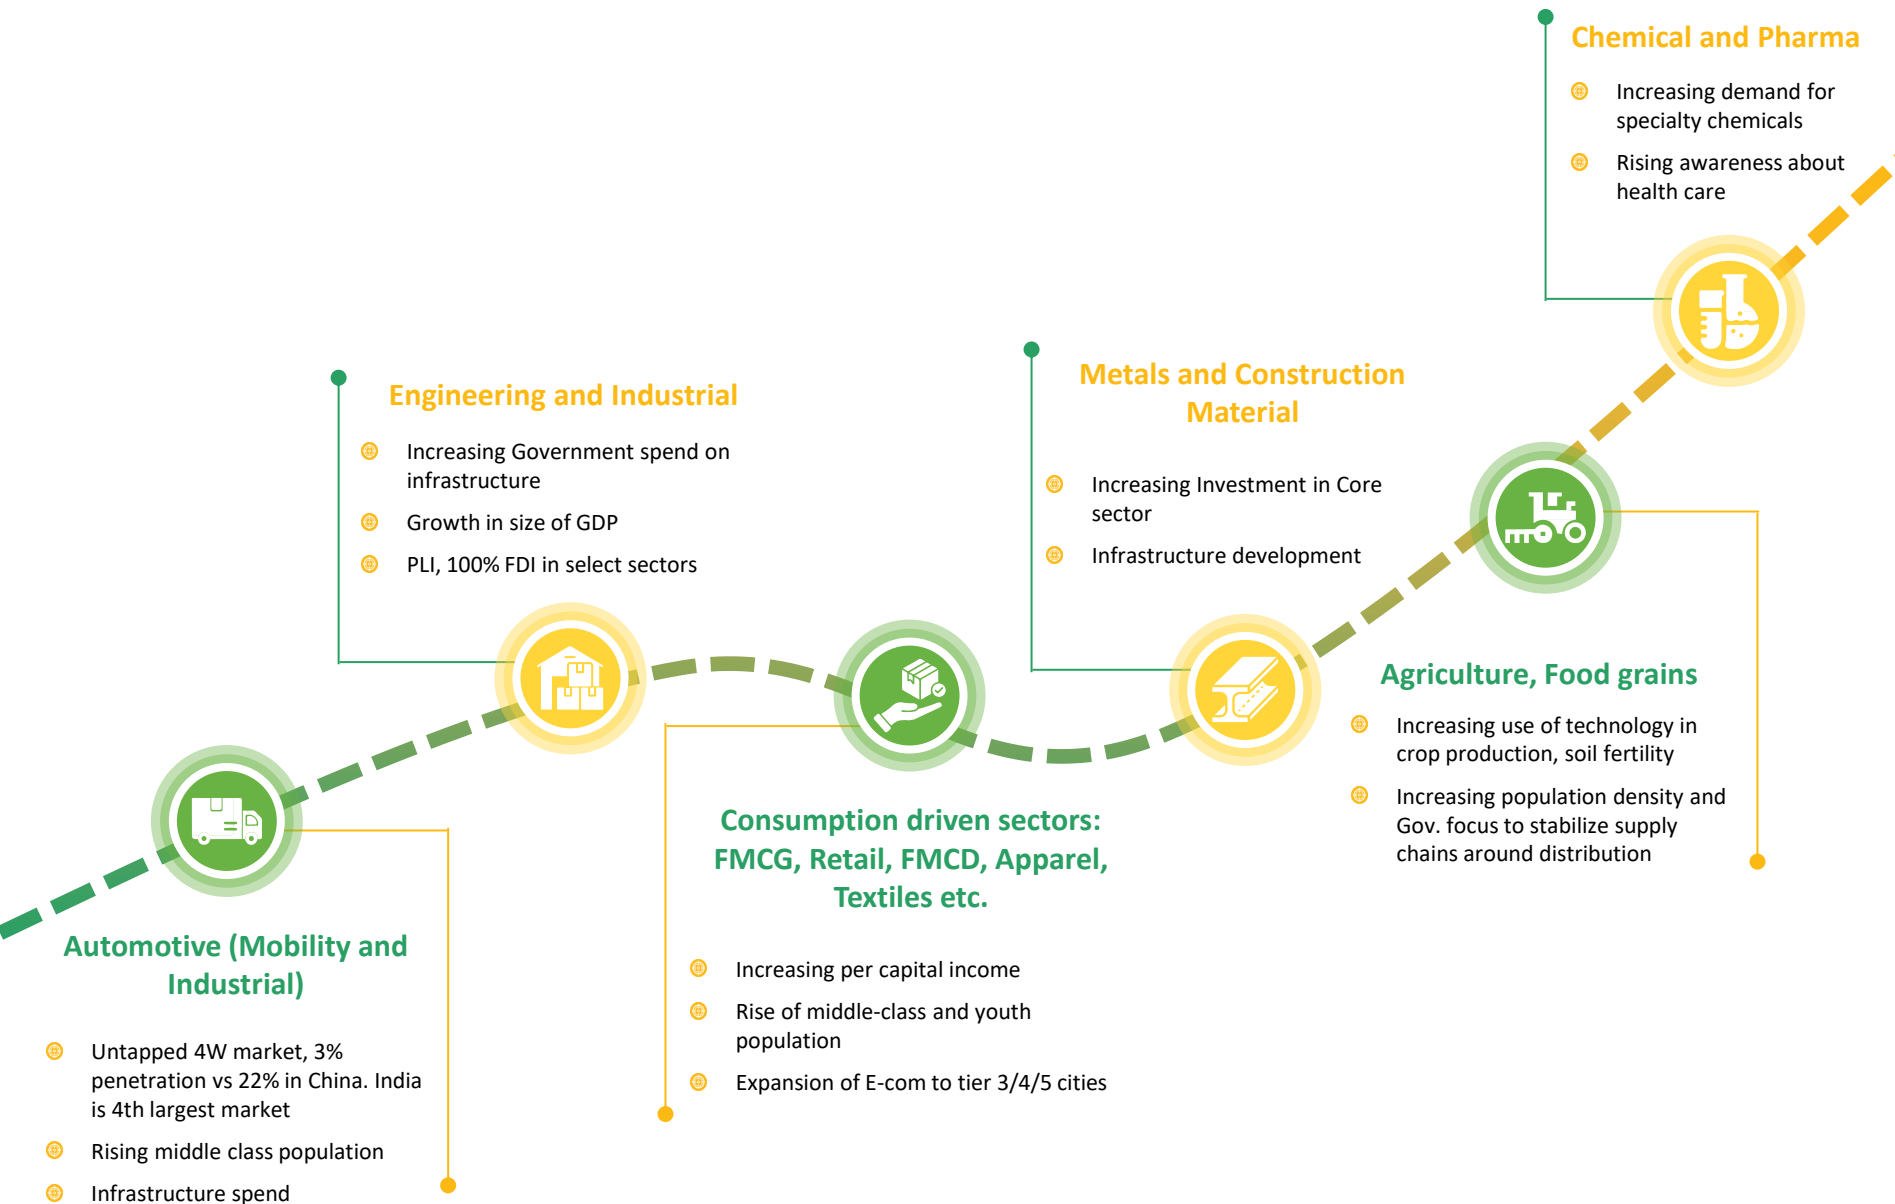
Chemical and Pharma

Increasing demand for specialty chemicals

Rising awareness about health care

Engineering and Industrial

Increasing Government spend on infrastructure

Growth in size of GDP

PLI, 100% FDI in select sectors

Metals and Construction Material

Increasing Investment in Core sector

Infrastructure development

Agriculture, Food grains

Increasing use of technology in crop production, soil fertility

Increasing population density and Gov. focus to stabilize supply chains around distribution

Consumption driven sectors: FMCG, Retail, FMCD, Apparel, Textiles etc.

Increasing per capital income

Rise of middle-class and youth population

Expansion of E-com to tier 3/4/5 cities

Automotive (Mobility and Industrial)

Untapped 4W market, 3% penetration vs 22% in China. India is 4th largest market

Rising middle class population

Infrastructure spend